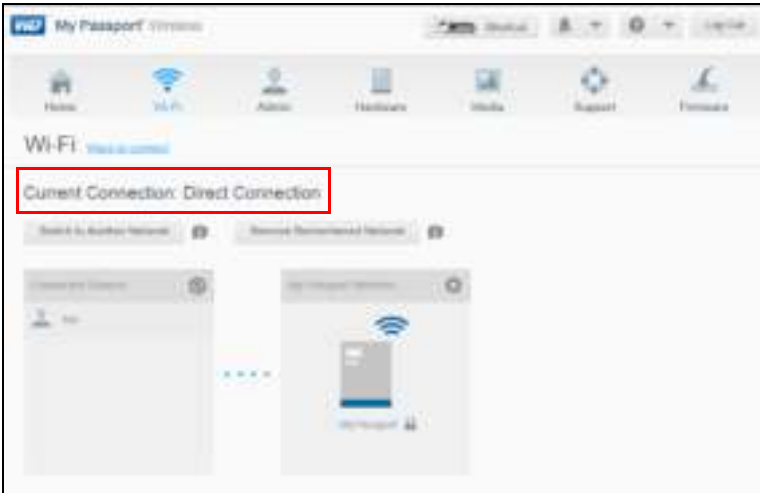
WD My Passport Wireless

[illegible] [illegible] Log Out

Home Wi-Fi Admin Hardware Media Support Firmware

Wi-Fi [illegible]

Current Connection: Direct Connection

Switch to Another Network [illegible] Remove Remembered Network

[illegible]

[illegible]

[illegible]

My Passport